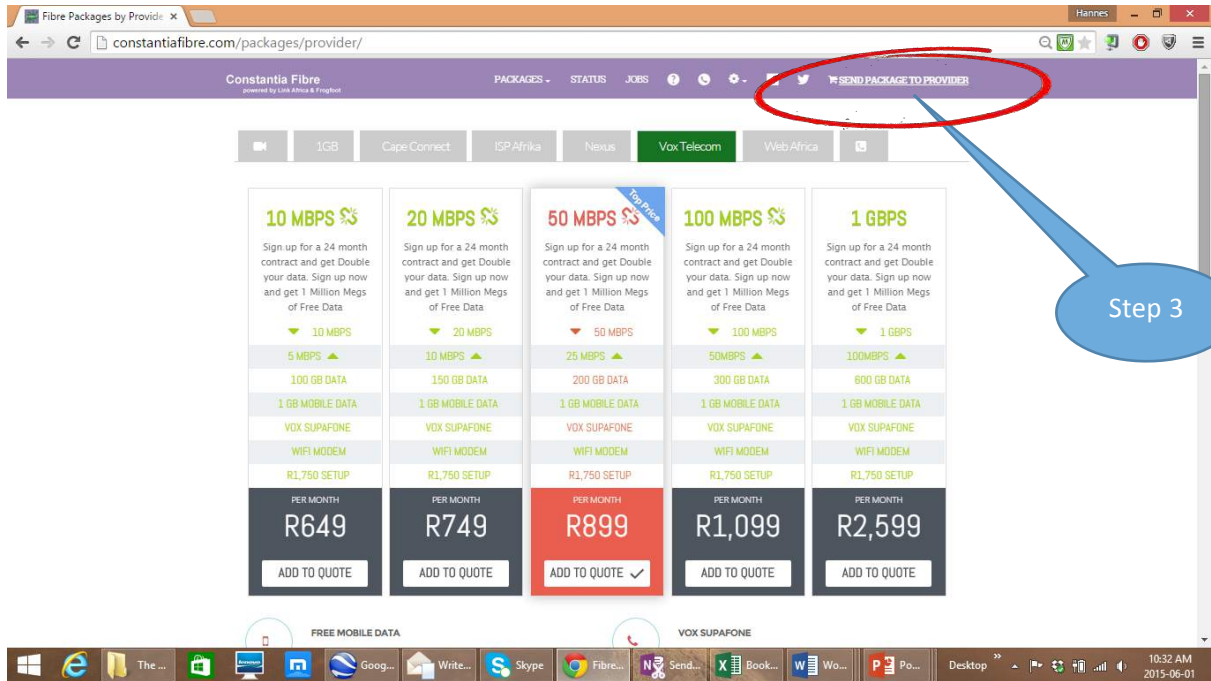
Fibre Packages by Provide ×

Hannes

constantiafibre.com/packages/provider/

Constantia Fibre
powered by Link Africa & Frogfoot

PACKAGES STATUS JOBS SEND PACKAGE TO PROVIDER

1GB Cape Connect ISP Afrika Nexus Vox Telecom Web Africa

| 10 MBPS | 20 MBPS | 50 MBPS | 100 MBPS | 1 GBPS |
|---|---|---|---|---|
| Sign up for a 24 month contract and get Double your data. Sign up now and get 1 Million Megs of Free Data | Sign up for a 24 month contract and get Double your data. Sign up now and get 1 Million Megs of Free Data | Sign up for a 24 month contract and get Double your data. Sign up now and get 1 Million Megs of Free Data | Sign up for a 24 month contract and get Double your data. Sign up now and get 1 Million Megs of Free Data | Sign up for a 24 month contract and get Double your data. Sign up now and get 1 Million Megs of Free Data |
| 10 MBPS | 20 MBPS | 50 MBPS | 100 MBPS | 1 GBPS |
| 5 MBPS | 10 MBPS | 25 MBPS | 50MBPS | 100MBPS |
| 100 GB DATA | 150 GB DATA | 200 GB DATA | 300 GB DATA | 600 GB DATA |
| 1 GB MOBILE DATA | 1 GB MOBILE DATA | 1 GB MOBILE DATA | 1 GB MOBILE DATA | 1 GB MOBILE DATA |
| VOX SUPAFONE | VOX SUPAFONE | VOX SUPAFONE | VOX SUPAFONE | VOX SUPAFONE |
| WIFI MODEM | WIFI MODEM | WIFI MODEM | WIFI MODEM | WIFI MODEM |
| R1,750 SETUP | R1,750 SETUP | R1,750 SETUP | R1,750 SETUP | R1,750 SETUP |
| PER MONTH R649 | PER MONTH R749 | PER MONTH R899 | PER MONTH R1,099 | PER MONTH R2,599 |
| ADD TO QUOTE | ADD TO QUOTE | ADD TO QUOTE | ADD TO QUOTE | ADD TO QUOTE |

Top Price

Step 3

FREE MOBILE DATA

VOX SUPAFONE

The ... Goog... Write... Skype Fibre... Send... Book... Wo... Po... Desktop

10:32 AM
2015-06-01